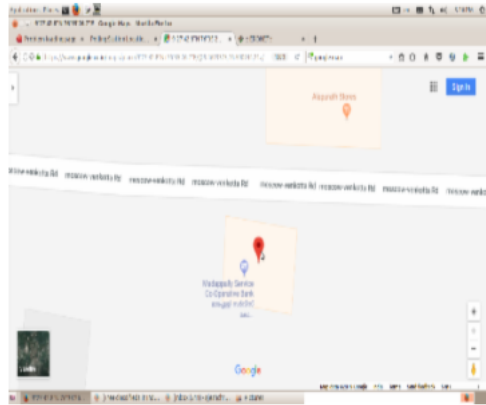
Applications Places

Sign in

Aayush Store

mosque-venkata Rd mosque-venkata Rd mosque-venkata Rd mosque-venkata Rd mosque-venkata Rd mosque-venkata Rd mosque-venkata Rd mosque-venkata Rd

Madappally Service Co-Operative Bank

Google